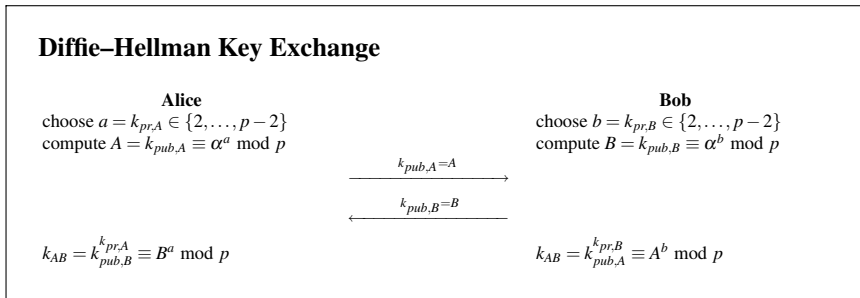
Diffie–Hellman Key Exchange

Alice
choose $a = k_{pr,A} \in \{2,\ldots,p-2\}$
compute $A = k_{pub,A} \equiv \alpha^a \bmod p$

Bob
choose $b = k_{pr,B} \in \{2,\ldots,p-2\}$
compute $B = k_{pub,B} \equiv \alpha^b \bmod p$

$k_{pub,A} = A$

$k_{pub,B} = B$

$k_{AB} = k_{pub,B}^{k_{pr,A}} \equiv B^a \bmod p$

$k_{AB} = k_{pub,A}^{k_{pr,B}} \equiv A^b \bmod p$